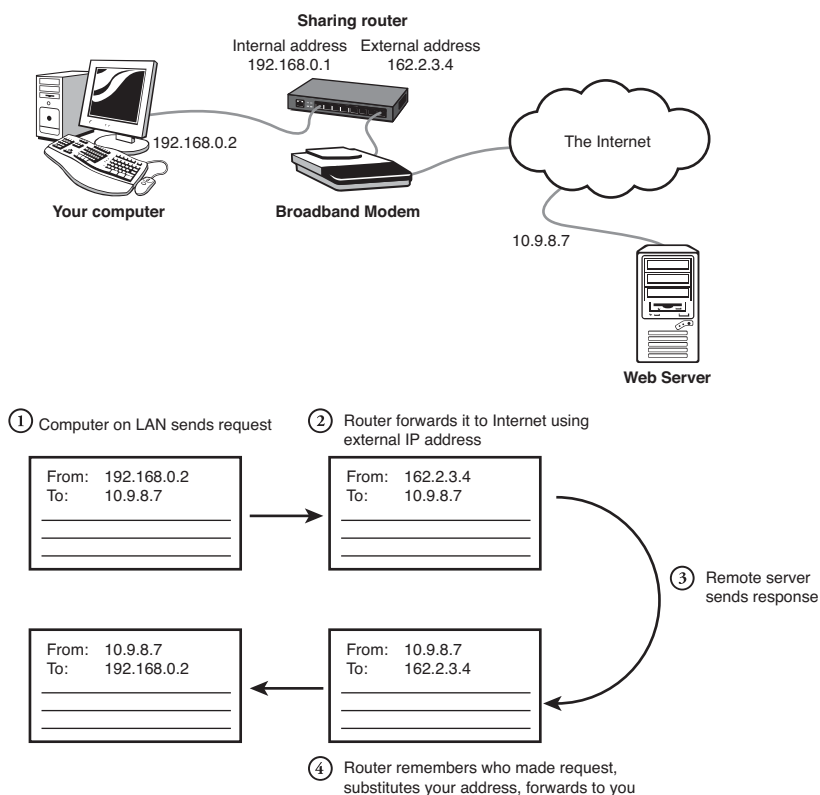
Sharing router
Internal address 192.168.0.1
External address 162.2.3.4

192.168.0.2

Your computer

Broadband Modem

The Internet

10.9.8.7

Web Server

1 Computer on LAN sends request

2 Router forwards it to Internet using external IP address

From: 192.168.0.2
To: 10.9.8.7

From: 162.2.3.4
To: 10.9.8.7

3 Remote server sends response

From: 10.9.8.7
To: 192.168.0.2

From: 10.9.8.7
To: 162.2.3.4

4 Router remembers who made request, substitutes your address, forwards to you